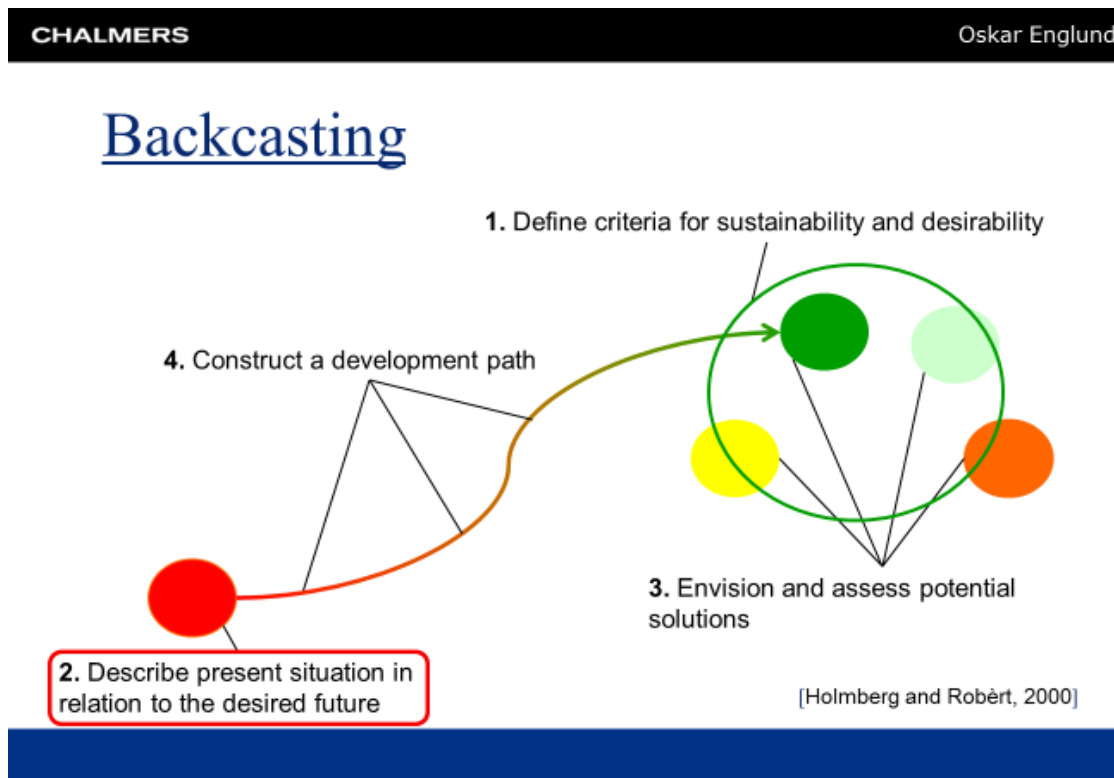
CHALMERS

Oskar Englund

Backcasting

1. Define criteria for sustainability and desirability

4. Construct a development path

3. Envision and assess potential solutions

2. Describe present situation in relation to the desired future

[Holmberg and Robèrt, 2000]